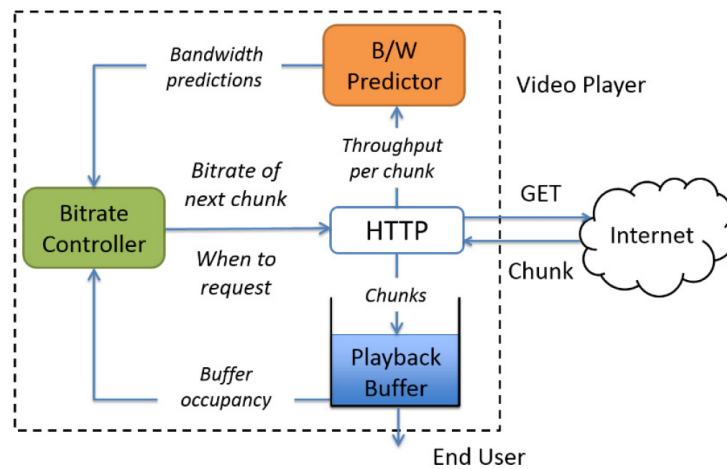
Bandwidth predictions

B/W Predictor

Video Player

Throughput per chunk

Bitrate of next chunk

Bitrate Controller

HTTP

GET

Internet

Chunk

When to request

Chunks

Playback Buffer

Buffer occupancy

End User